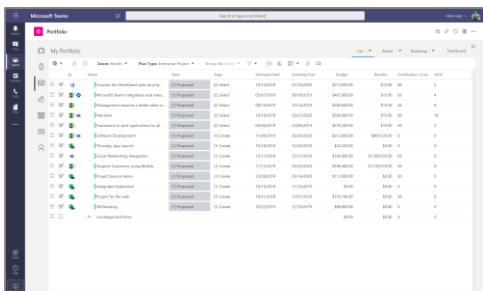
Microsoft Teams
Search or type a command

Portfolio

My Portfolio

List Board Roadmap Dashboard

Owner: Myself Plan Type: Enterprise Project Group By: None

| Name | State | Stage | Estimated Start | Estimated End | Budget | Benefits | Prioritization Score | WSJF |
|---|---|---|---|---|---|---|---|---|
| Counter the Heartbleed web security... | (1) Proposed | (2) Select | 06/11/2019 | 07/16/2020 | $213,000.00 | $15.00 | 68 | 2 |
| Microsoft Teams integration and meas... | (1) Proposed | (2) Select | 05/07/2019 | 08/06/2019 | $487,000.00 | $15.00 | 62 | 4 |
| Management requires a better sales vi... | (1) Proposed | (2) Select | 06/10/2019 | 10/16/2019 | $300,000.00 | $15.00 | 59 | 7 |
| Data lake | (1) Proposed | (2) Select | 10/18/2019 | 02/21/2020 | $347,000.00 | $15.00 | 50 | 15 |
| Framework to port applications to all ... | (1) Proposed | (2) Select | 04/26/2019 | 11/06/2019 | $170,000.00 | $15.00 | 24 | 2 |
| Software Development | (1) Proposed | (3) Create | 11/06/2019 | 02/20/2020 | $313,000.00 | $895,129.00 | 0 | 0 |
| Thursday App launch | (1) Proposed | (3) Create | 10/16/2019 | 10/03/2019 | $32,500.00 | $0.00 | 0 | 0 |
| Social Networking Integration | (1) Proposed | (3) Create | 12/17/2019 | 12/17/2019 | $143,000.00 | $1,300,000.00 | 0 | 0 |
| Support Customers using Mobile | (1) Proposed | (3) Create | 11/13/2019 | 05/20/2020 | $116,000.00 | $1,750,000.00 | 0 | 0 |
| Project Service Demo | (1) Proposed | (3) Create | 12/06/2019 | 05/19/2020 | $113,000.00 | $0.00 | 0 | 0 |
| Integrated Experience | (1) Proposed | (3) Create | 11/28/2019 | 11/28/2019 | $0.00 | $0.00 | 0 | 0 |
| Project for the web | (1) Proposed | (3) Create | 10/21/2019 | 12/11/2019 | $133,740.00 | $0.00 | 0 | 0 |
| DM Meeting | (1) Proposed | (3) Create | 10/21/2019 | 12/13/2019 | $0.00 | $0.00 | 0 | 0 |
| Uncategorized Items | | | | | $0.00 | $0.00 | 0 | 0 |